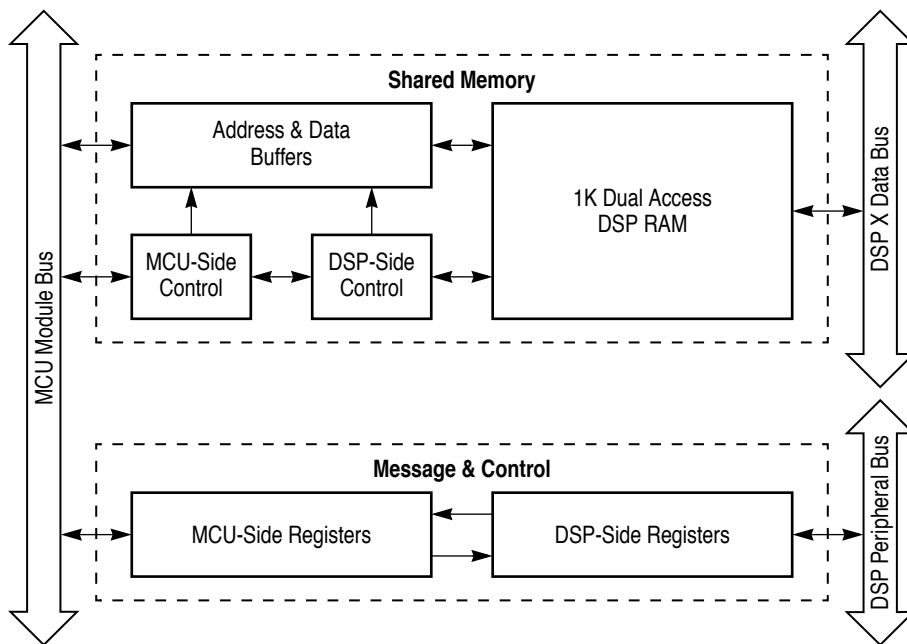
MCU Module Bus

Shared Memory

Address & Data Buffers

1K Dual Access DSP RAM

MCU-Side Control

DSP-Side Control

DSP X Data Bus

Message & Control

MCU-Side Registers

DSP-Side Registers

DSP Peripheral Bus